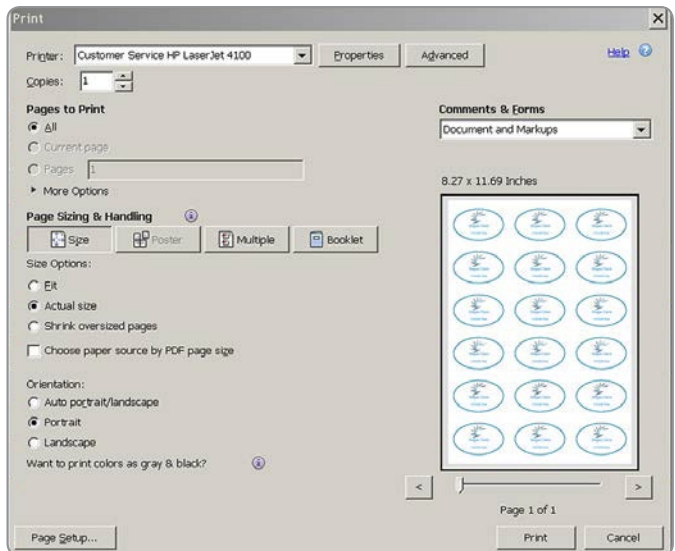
Print

Printer: Customer Service HP LaserJet 4100

Properties

Advanced

Help

Copies: 1

Pages to Print

All

Current page

Pages 1

More Options

Comments & Forms

Document and Markups

8.27 x 11.69 Inches

Page Sizing & Handling

Size

Poster

Multiple

Booklet

Size Options:

Fit

Actual size

Shrink oversized pages

Choose paper source by PDF page size

Orientation:

Auto portrait/landscape

Portrait

Landscape

Want to print colors as gray & black?

<

>

Page 1 of 1

Page Setup...

Print

Cancel